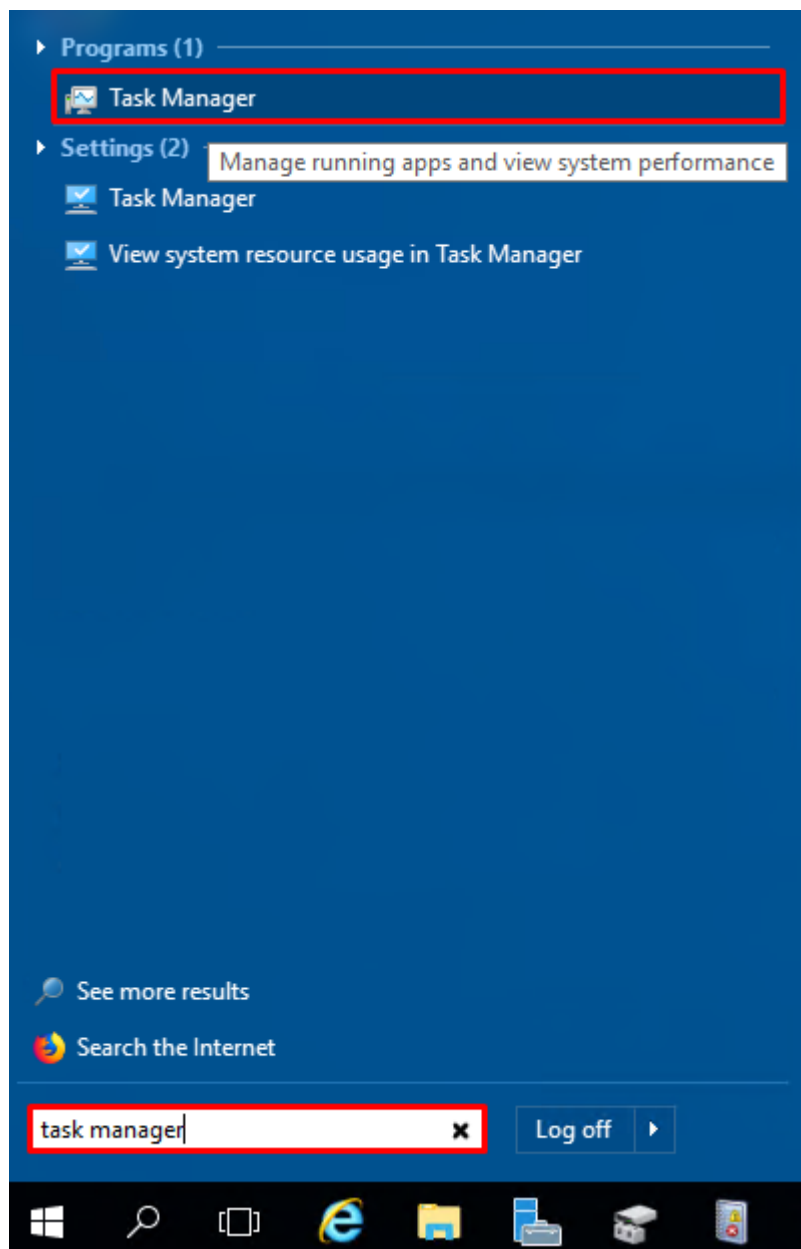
Programs (1)

Task Manager

Settings (2)

Manage running apps and view system performance

Task Manager

View system resource usage in Task Manager

See more results

Search the Internet

task manager

Log off